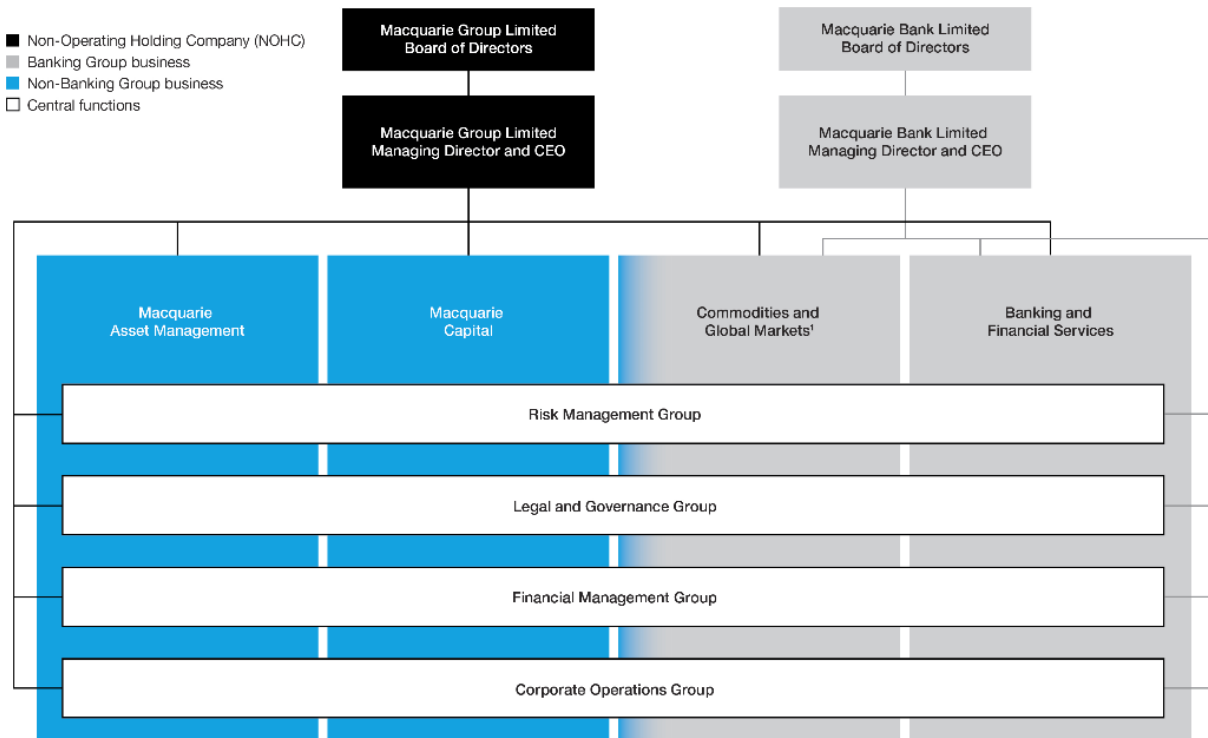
Non-Operating Holding Company (NOHC)
Banking Group business
Non-Banking Group business
Central functions

Macquarie Group Limited Board of Directors

Macquarie Group Limited Managing Director and CEO

Macquarie Bank Limited Board of Directors

Macquarie Bank Limited Managing Director and CEO

Macquarie Asset Management

Macquarie Capital

Commodities and Global Markets$^1$

Banking and Financial Services

Risk Management Group

Legal and Governance Group

Financial Management Group

Corporate Operations Group